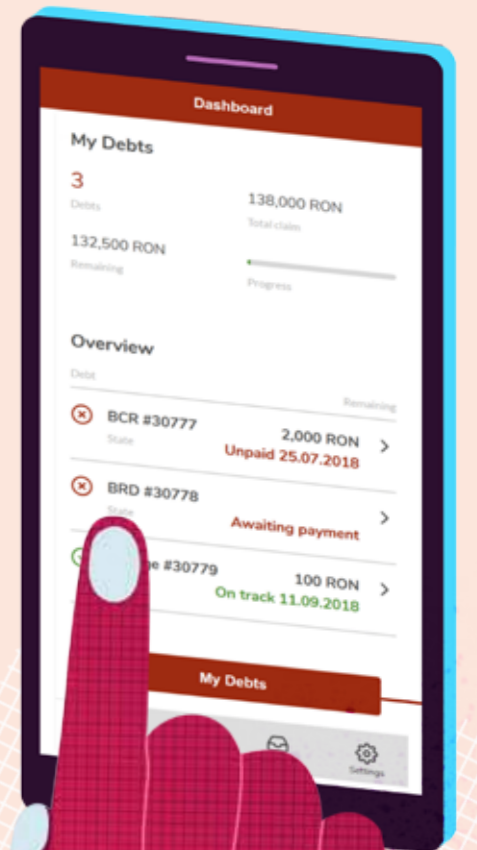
Dashboard

My Debts

3
Debts

138,000 RON
Total claim

132,500 RON
Remaining

Progress

Overview

Debt

Remaining

BCR #30777
State

2,000 RON
Unpaid 25.07.2018

BRD #30778
State

Awaiting payment

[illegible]e #30779

100 RON
On track 11.09.2018

My Debts

Settings